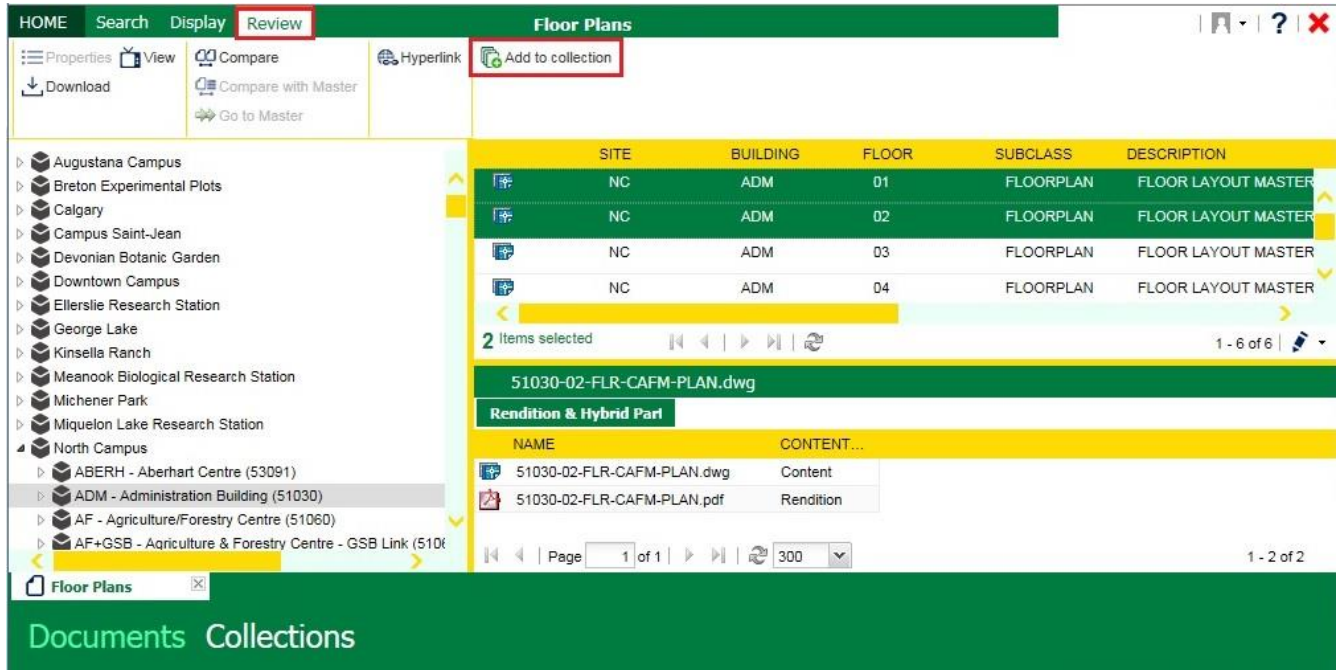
HOME Search Display Review

Floor Plans

?

Properties View Download

Compare Compare with Master Go to Master

Hyperlink

Add to collection

Augustana Campus
Breton Experimental Plots
Calgary
Campus Saint-Jean
Devonian Botanic Garden
Downtown Campus
Ellerslie Research Station
George Lake
Kinsella Ranch
Meanook Biological Research Station
Michener Park
Miquelon Lake Research Station
North Campus
ABERH - Aberhart Centre (53091)
ADM - Administration Building (51030)
AF - Agriculture/Forestry Centre (51060)
AF+GSB - Agriculture & Forestry Centre - GSB Link (5106

| SITE | BUILDING | FLOOR | SUBCLASS | DESCRIPTION |
|---|---|---|---|---|
| NC | ADM | 01 | FLOORPLAN | FLOOR LAYOUT MASTER |
| NC | ADM | 02 | FLOORPLAN | FLOOR LAYOUT MASTER |
| NC | ADM | 03 | FLOORPLAN | FLOOR LAYOUT MASTER |
| NC | ADM | 04 | FLOORPLAN | FLOOR LAYOUT MASTER |

2 Items selected

1 - 6 of 6

51030-02-FLR-CAFM-PLAN.dwg

Rendition & Hybrid Part

| NAME | CONTENT... |
|---|---|
| 51030-02-FLR-CAFM-PLAN.dwg | Content |
| 51030-02-FLR-CAFM-PLAN.pdf | Rendition |

Page 1 of 1 300

1 - 2 of 2

Floor Plans

Documents Collections